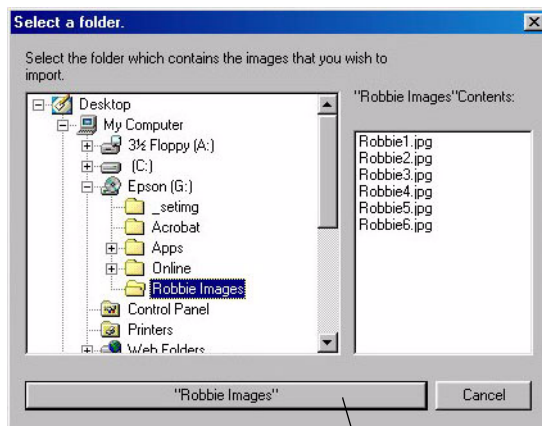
Select a folder.

Select the folder which contains the images that you wish to import.

Desktop
My Computer
3½ Floppy (A:)
(C:)
Epson (G:)
_setimg
Acrobat
Apps
Online
Robbie Images
Control Panel
Printers
Web Folders

"Robbie Images"Contents:

Robbie1.jpg
Robbie2.jpg
Robbie3.jpg
Robbie4.jpg
Robbie5.jpg
Robbie6.jpg

"Robbie Images"

Cancel